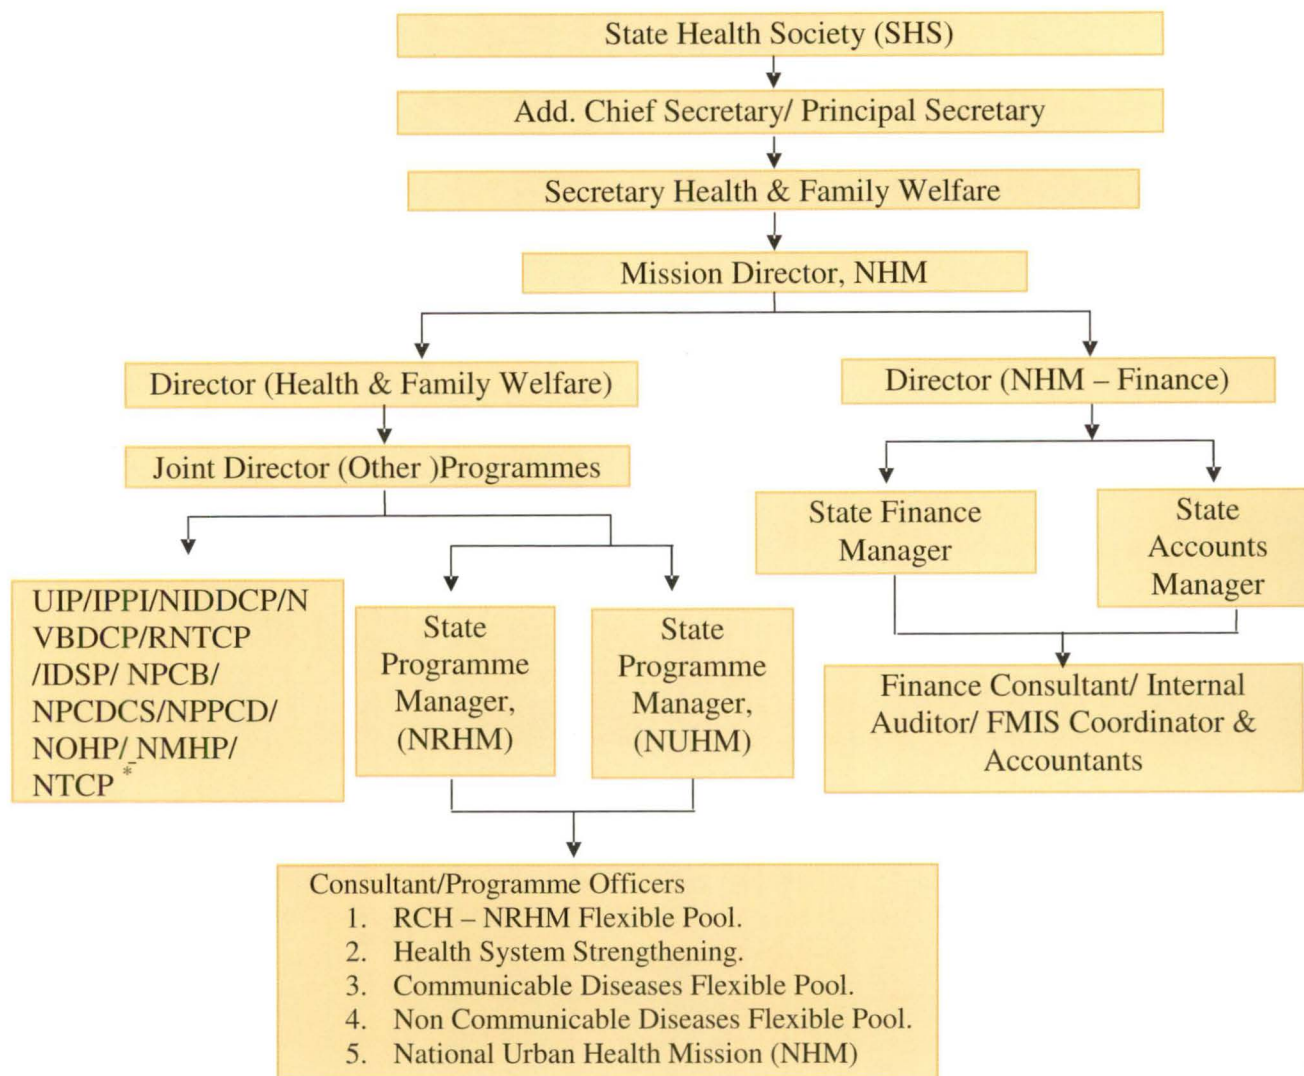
State Health Society (SHS)

Add. Chief Secretary/ Principal Secretary

Secretary Health & Family Welfare

Mission Director, NHM

Director (Health & Family Welfare)

Director (NHM – Finance)

Joint Director (Other )Programmes

State Finance Manager

State Accounts Manager

UIP/IPPI/NIDDCP/NVBDCP/RNTCP /IDSP/ NPCB/ NPCDCS/NPPCD/ NOHP/ NMHP/ NTCP *

State Programme Manager, (NRHM)

State Programme Manager, (NUHM)

Finance Consultant/ Internal Auditor/ FMIS Coordinator & Accountants

Consultant/Programme Officers
1. RCH – NRHM Flexible Pool.
2. Health System Strengthening.
3. Communicable Diseases Flexible Pool.
4. Non Communicable Diseases Flexible Pool.
5. National Urban Health Mission (NHM)